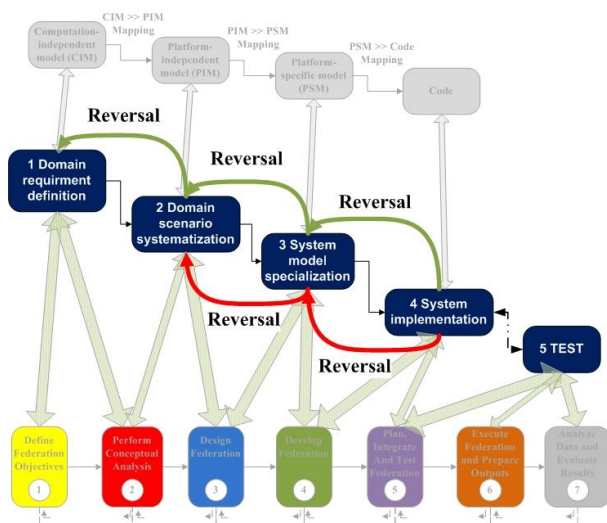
Computation-independent model (CIM)

CIM >> PIM Mapping

Platform-independent model (PIM)

PIM >> PSM Mapping

Platform-specific model (PSM)

PSM >> Code Mapping

Code

Reversal

Reversal

Reversal

1 Domain requirment definition

2 Domain scenario systematization

3 System model specialization

4 System implementation

5 TEST

Reversal

Reversal

Define Federation Objectives
1

Perform Conceptual Analysis
2

Design Federation
3

Develop Federation
4

Plan, Integrate And Test Federation
5

Execute Federation and Prepare Outputs
6

Analyze Data and Evaluate Results
7